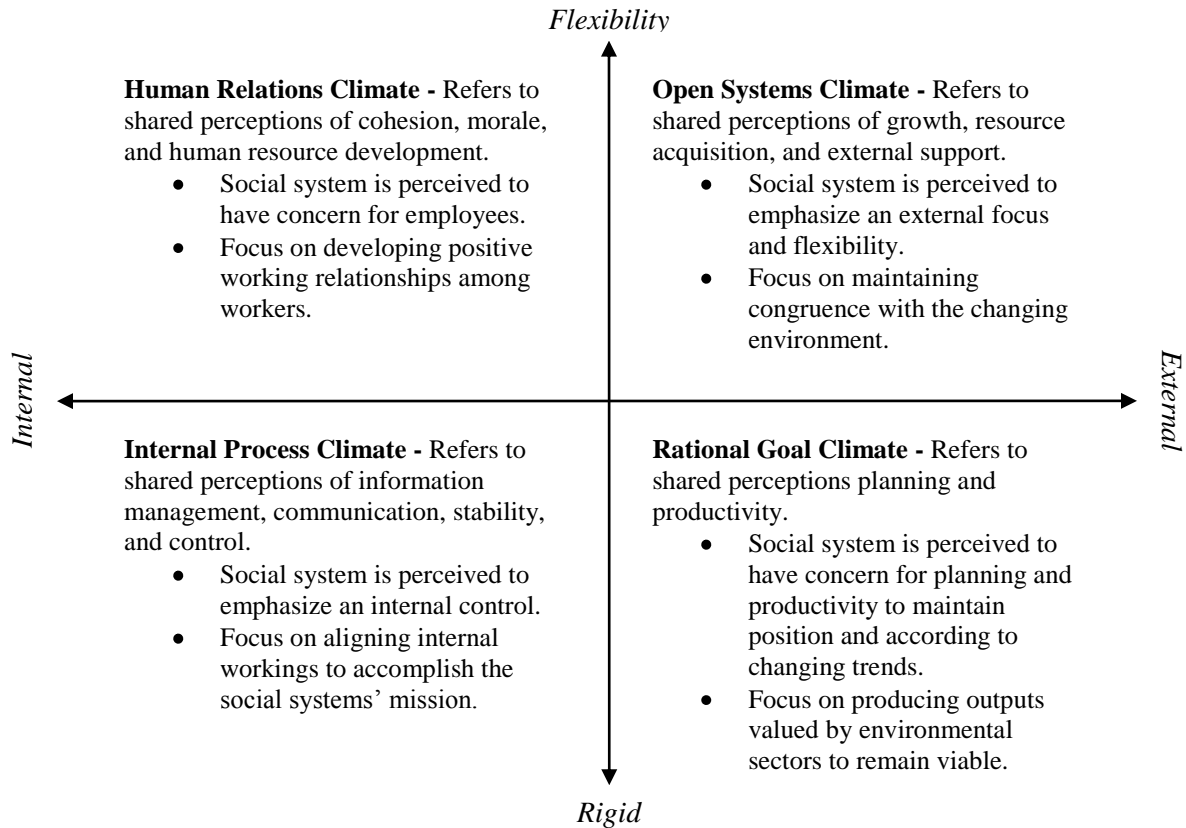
Flexibility

Human Relations Climate - Refers to shared perceptions of cohesion, morale, and human resource development.

- Social system is perceived to have concern for employees.
- Focus on developing positive working relationships among workers.

Open Systems Climate - Refers to shared perceptions of growth, resource acquisition, and external support.

- Social system is perceived to emphasize an external focus and flexibility.
- Focus on maintaining congruence with the changing environment.

Internal

External

Internal Process Climate - Refers to shared perceptions of information management, communication, stability, and control.

- Social system is perceived to emphasize an internal control.
- Focus on aligning internal workings to accomplish the social systems' mission.

Rational Goal Climate - Refers to shared perceptions planning and productivity.

- Social system is perceived to have concern for planning and productivity to maintain position and according to changing trends.
- Focus on producing outputs valued by environmental sectors to remain viable.

Rigid